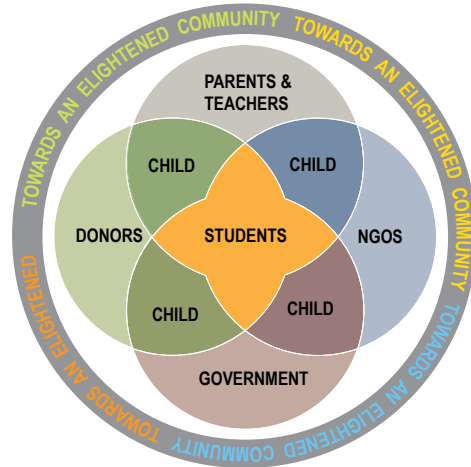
TOWARDS AN ELIGHTENED COMMUNITY TOWARDS AN ELIGHTENED COMMUNITY TOWARDS AN ELIGHTENED COMMUNITY TOWARDS AN ELIGHTENED

PARENTS & TEACHERS

CHILD

CHILD

DONORS

STUDENTS

NGOS

CHILD

CHILD

GOVERNMENT